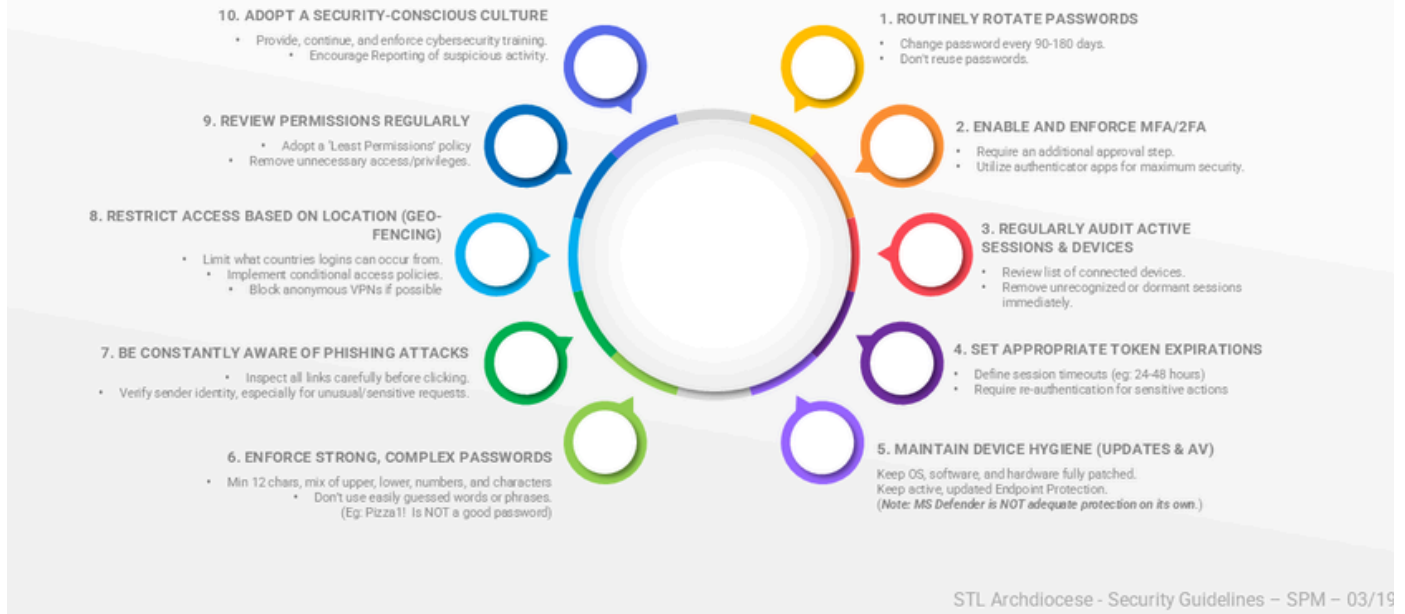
1. ROUTINELY ROTATE PASSWORDS
• Change password every 90-180 days.
• Don't reuse passwords.

2. ENABLE AND ENFORCE MFA/2FA
• Require an additional approval step.
• Utilize authenticator apps for maximum security.

3. REGULARLY AUDIT ACTIVE SESSIONS & DEVICES
• Review list of connected devices.
• Remove unrecognized or dormant sessions immediately.

4. SET APPROPRIATE TOKEN EXPIRATIONS
• Define session timeouts (eg: 24-48 hours)
• Require re-authentication for sensitive actions

5. MAINTAIN DEVICE HYGIENE (UPDATES & AV)
Keep OS, software, and hardware fully patched.
Keep active, updated Endpoint Protection.
(Note: MS Defender is NOT adequate protection on its own.)

6. ENFORCE STRONG, COMPLEX PASSWORDS
• Min 12 chars, mix of upper, lower, numbers, and characters
• Don't use easily guessed words or phrases.
(Eg: Pizza1! Is NOT a good password)

7. BE CONSTANTLY AWARE OF PHISHING ATTACKS
• Inspect all links carefully before clicking.
• Verify sender identity, especially for unusual/sensitive requests.

8. RESTRICT ACCESS BASED ON LOCATION (GEO-FENCING)
• Limit what countries logins can occur from.
• Implement conditional access policies.
• Block anonymous VPNs if possible

9. REVIEW PERMISSIONS REGULARLY
• Adopt a 'Least Permissions' policy
• Remove unnecessary access/privileges.

10. ADOPT A SECURITY-CONSCIOUS CULTURE
• Provide, continue, and enforce cybersecurity training.
• Encourage Reporting of suspicious activity.

STL Archdiocese - Security Guidelines – SPM – 03/19